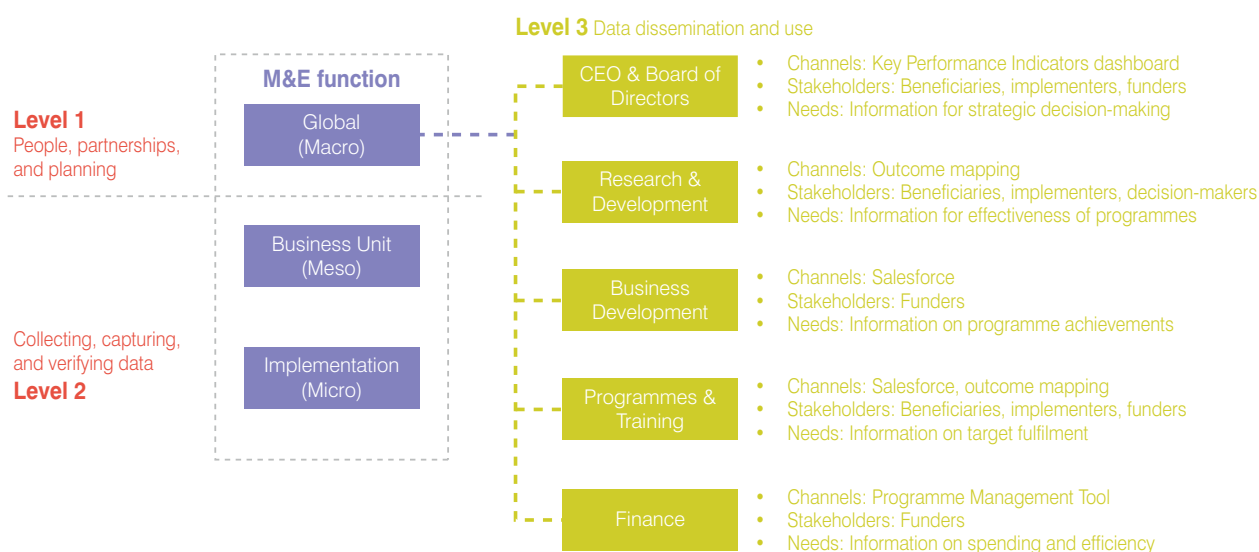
Level 3 Data dissemination and use

M&E function

Level 1
People, partnerships, and planning

Global (Macro)

Business Unit (Meso)

Collecting, capturing, and verifying data
Level 2

Implementation (Micro)

CEO & Board of Directors

- Channels: Key Performance Indicators dashboard
- Stakeholders: Beneficiaries, implementers, funders
- Needs: Information for strategic decision-making

Research & Development

- Channels: Outcome mapping
- Stakeholders: Beneficiaries, implementers, decision-makers
- Needs: Information for effectiveness of programmes

Business Development

- Channels: Salesforce
- Stakeholders: Funders
- Needs: Information on programme achievements

Programmes & Training

- Channels: Salesforce, outcome mapping
- Stakeholders: Beneficiaries, implementers, funders
- Needs: Information on target fulfilment

Finance

- Channels: Programme Management Tool
- Stakeholders: Funders
- Needs: Information on spending and efficiency